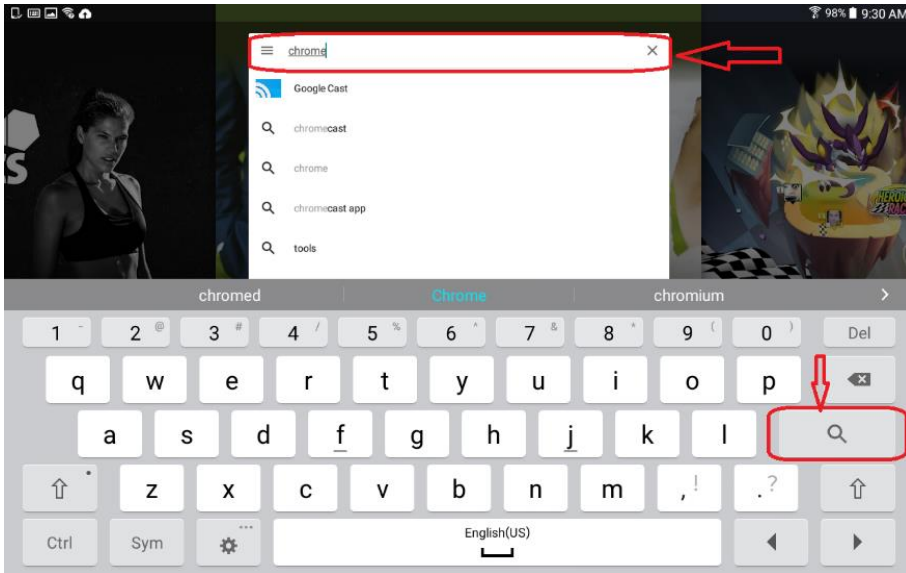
98% 9:30 AM

chrome

Google Cast

chromecast

chrome

chromecast app

tools

chromed Chrome chromium

1 - 2 @ 3 # 4 / 5 % 6 ^ 7 & 8 * 9 ( 0 ) Del

q w e r t y u i o p

a s d f g h j k l

z x c v b n m , ! . ?

Ctrl Sym English(US)